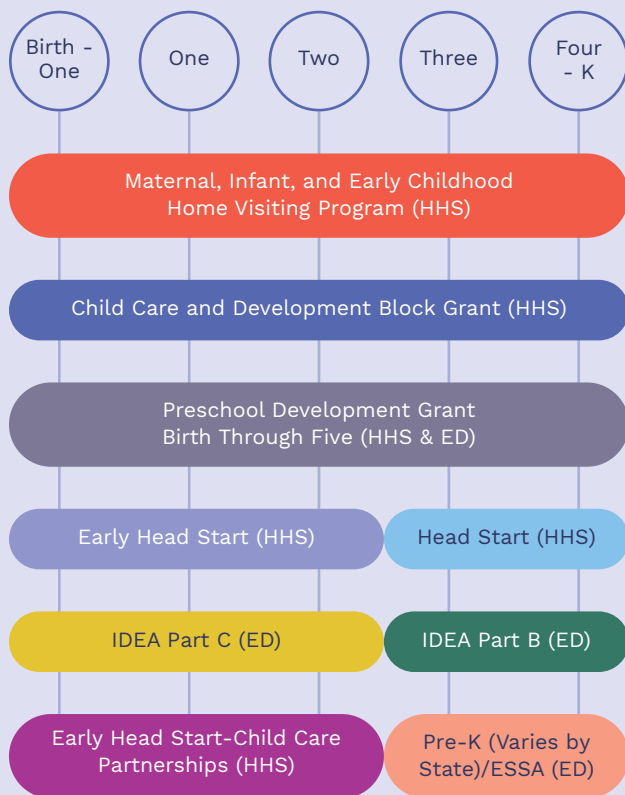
Birth - One

One

Two

Three

Four - K

Maternal, Infant, and Early Childhood Home Visiting Program (HHS)

Child Care and Development Block Grant (HHS)

Preschool Development Grant Birth Through Five (HHS & ED)

Early Head Start (HHS)

Head Start (HHS)

IDEA Part C (ED)

IDEA Part B (ED)

Early Head Start-Child Care Partnerships (HHS)

Pre-K (Varies by State)/ESSA (ED)